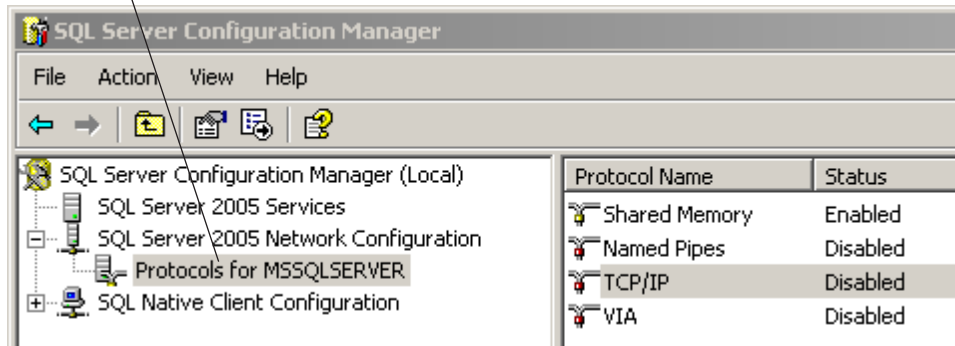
SQL Server Configuration Manager

File Action View Help

SQL Server Configuration Manager (Local)
SQL Server 2005 Services
SQL Server 2005 Network Configuration
Protocols for MSSQLSERVER
SQL Native Client Configuration

| Protocol Name | Status |
|---|---|
| Shared Memory | Enabled |
| Named Pipes | Disabled |
| TCP/IP | Disabled |
| VIA | Disabled |